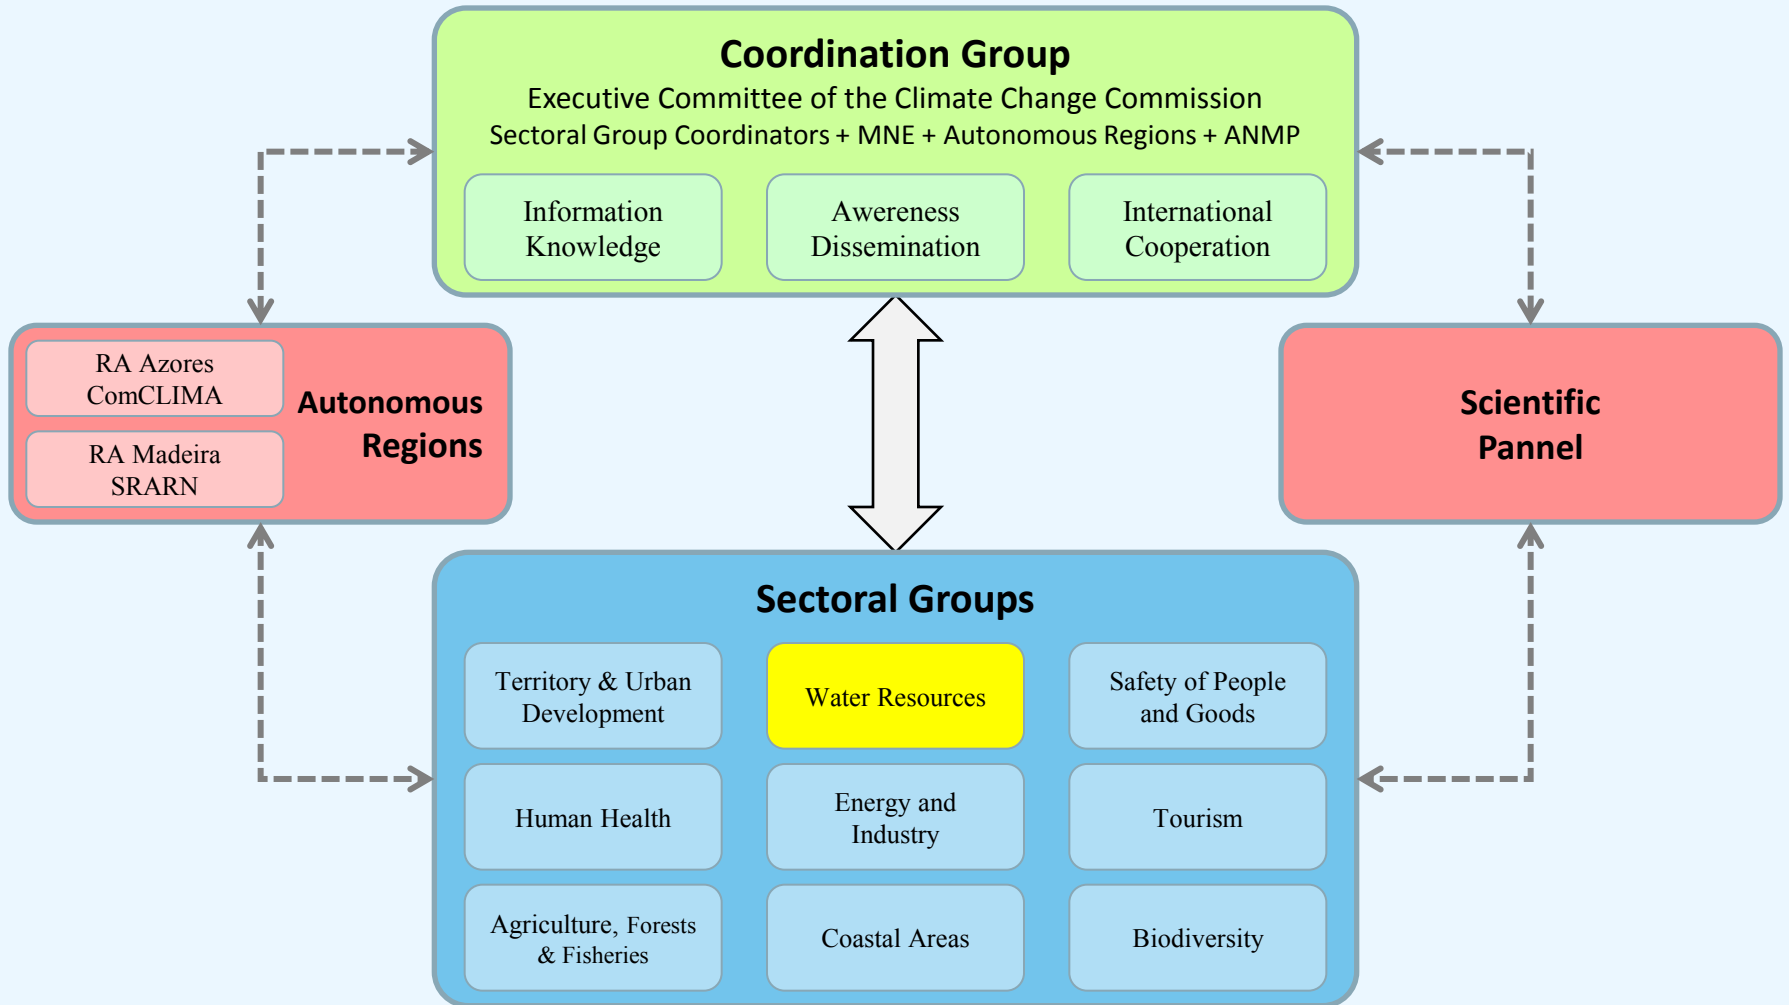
Coordination Group

Executive Committee of the Climate Change Commission

Sectoral Group Coordinators + MNE + Autonomous Regions + ANMP

Information Knowledge

Awereness Dissemination

International Cooperation

RA Azores ComCLIMA

RA Madeira SRARN

Autonomous Regions

Scientific Pannel

Sectoral Groups

Territory & Urban Development

Water Resources

Safety of People and Goods

Human Health

Energy and Industry

Tourism

Agriculture, Forests & Fisheries

Coastal Areas

Biodiversity